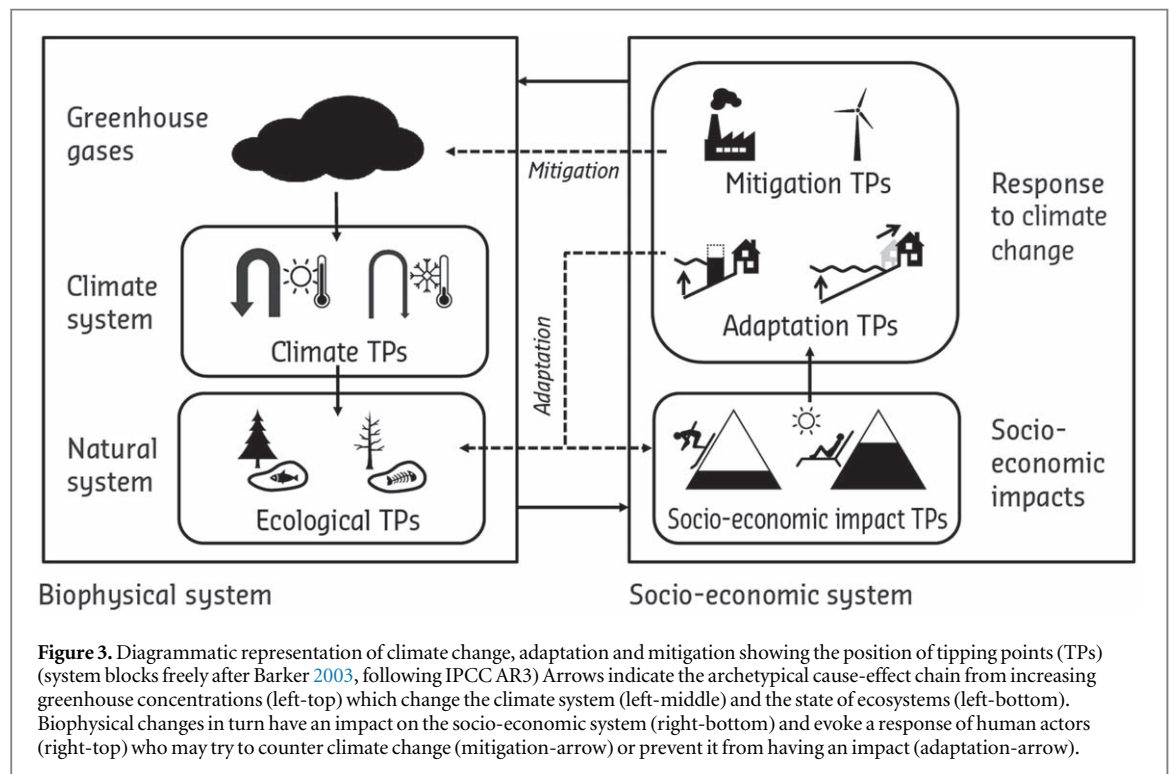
Greenhouse gases

Mitigation

Mitigation TPs

Response to climate change

Climate system

Climate TPs

Adaptation

Adaptation TPs

Natural system

Ecological TPs

Socio-economic impact TPs

Socio-economic impacts

Biophysical system

Socio-economic system

**Figure 3.** Diagrammatic representation of climate change, adaptation and mitigation showing the position of tipping points (TPs) (system blocks freely after Barker 2003, following IPCC AR3) Arrows indicate the archetypical cause-effect chain from increasing greenhouse concentrations (left-top) which change the climate system (left-middle) and the state of ecosystems (left-bottom). Biophysical changes in turn have an impact on the socio-economic system (right-bottom) and evoke a response of human actors (right-top) who may try to counter climate change (mitigation-arrow) or prevent it from having an impact (adaptation-arrow).